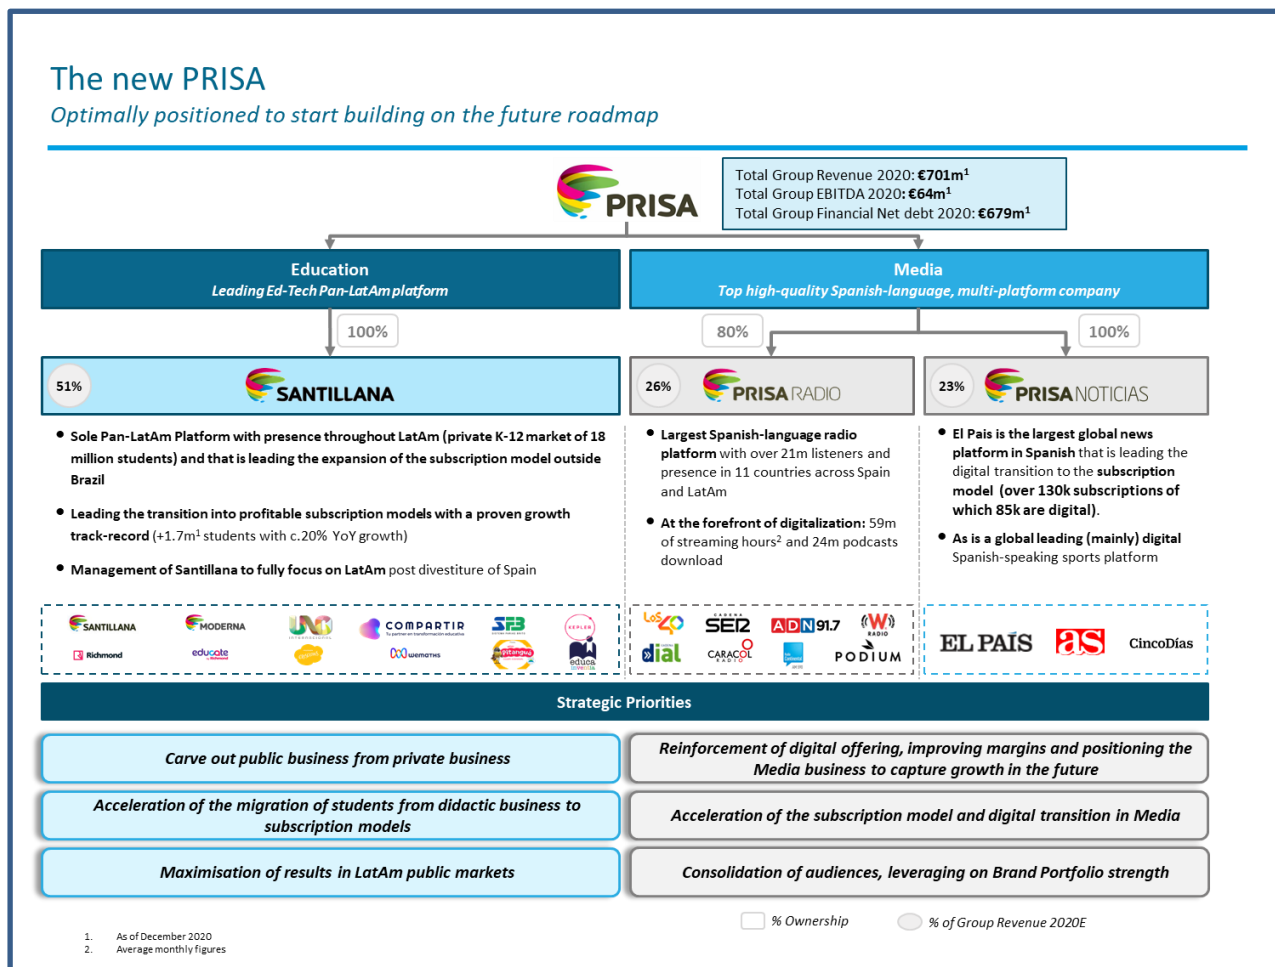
The new PRISA

Optimally positioned to start building on the future roadmap

PRISA

Total Group Revenue 2020: €701m$^1$
Total Group EBITDA 2020: €64m$^1$
Total Group Financial Net debt 2020: €679m$^1$

Education
Leading Ed-Tech Pan-LatAm platform

Media
Top high-quality Spanish-language, multi-platform company

100%

80%

100%

51%
SANTILLANA

26%
PRISA RADIO

23%
PRISA NOTICIAS

• Sole Pan-LatAm Platform with presence throughout LatAm (private K-12 market of 18 million students) and that is leading the expansion of the subscription model outside Brazil

• Leading the transition into profitable subscription models with a proven growth track-record (+1.7m$^1$ students with c.20% YoY growth)

• Management of Santillana to fully focus on LatAm post divestiture of Spain

• Largest Spanish-language radio platform with over 21m listeners and presence in 11 countries across Spain and LatAm

• At the forefront of digitalization: 59m of streaming hours$^2$ and 24m podcasts download

• El Pais is the largest global news platform in Spanish that is leading the digital transition to the subscription model (over 130k subscriptions of which 85k are digital).

• As is a global leading (mainly) digital Spanish-speaking sports platform

SANTILLANA MODERNA UNO COMPARTIR SFB Richmond educate

LOS40 SER ADN 91.7 W RADIO dial CARACOL RADIO PODIUM

EL PAÍS as CincoDías

Strategic Priorities

Carve out public business from private business

Reinforcement of digital offering, improving margins and positioning the Media business to capture growth in the future

Acceleration of the migration of students from didactic business to subscription models

Acceleration of the subscription model and digital transition in Media

Maximisation of results in LatAm public markets

Consolidation of audiences, leveraging on Brand Portfolio strength

% Ownership

% of Group Revenue 2020E

1. As of December 2020
2. Average monthly figures